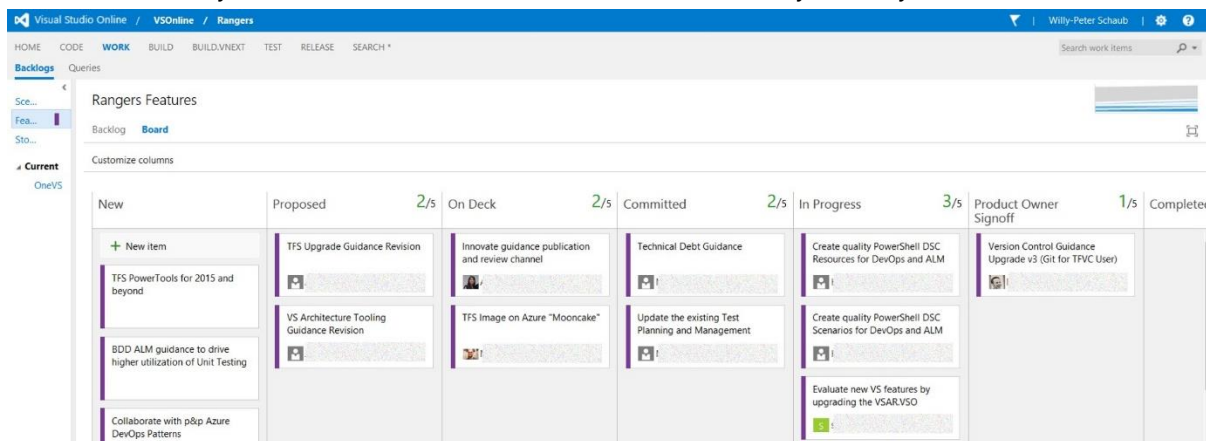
Visual Studio Online / VSOnline / Rangers

Willy-Peter Schaub

HOME CODE WORK BUILD BUILD.VNEXT TEST RELEASE SEARCH *

Search work items

Backlogs Queries

Sce...
Fea...
Sto...

Current
OneVS

Rangers Features

Backlog Board

Customize columns

New

+ New item

TFS PowerTools for 2015 and beyond

BDD ALM guidance to drive higher utilization of Unit Testing

Collaborate with p&p Azure DevOps Patterns

Proposed 2/5

TFS Upgrade Guidance Revision

VS Architecture Tooling Guidance Revision

On Deck 2/5

Innovate guidance publication and review channel

TFS Image on Azure "Mooncake"

Committed 2/5

Technical Debt Guidance

Update the existing Test Planning and Management

In Progress 3/5

Create quality PowerShell DSC Resources for DevOps and ALM

Create quality PowerShell DSC Scenarios for DevOps and ALM

Evaluate new VS features by upgrading the VSAR.VSO

Product Owner Signoff 1/5

Version Control Guidance Upgrade v3 (Git for TFVC User)

Complete